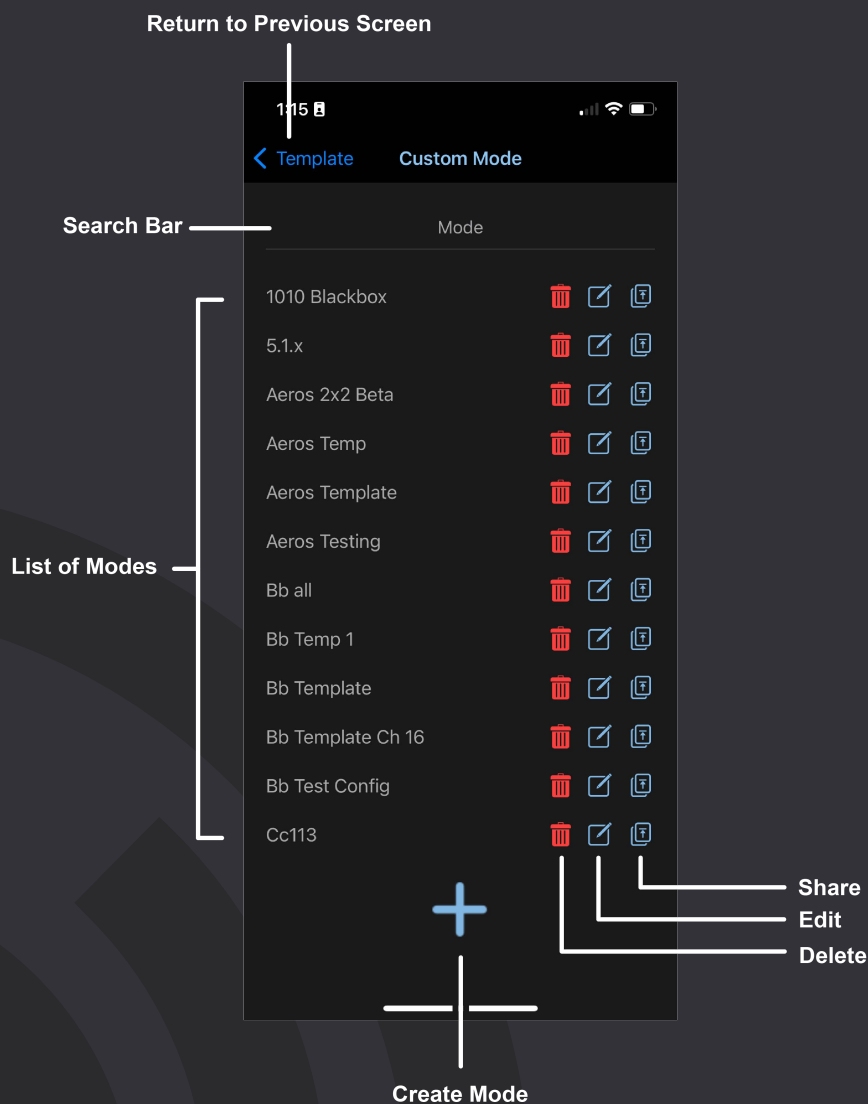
Return to Previous Screen

1:15

< Template Custom Mode

Search Bar

Mode

1010 Blackbox
5.1.x
Aeros 2x2 Beta
Aeros Temp
Aeros Template
Aeros Testing
Bb all
Bb Temp 1
Bb Template
Bb Template Ch 16
Bb Test Config
Cc113

List of Modes

Share
Edit
Delete

Create Mode